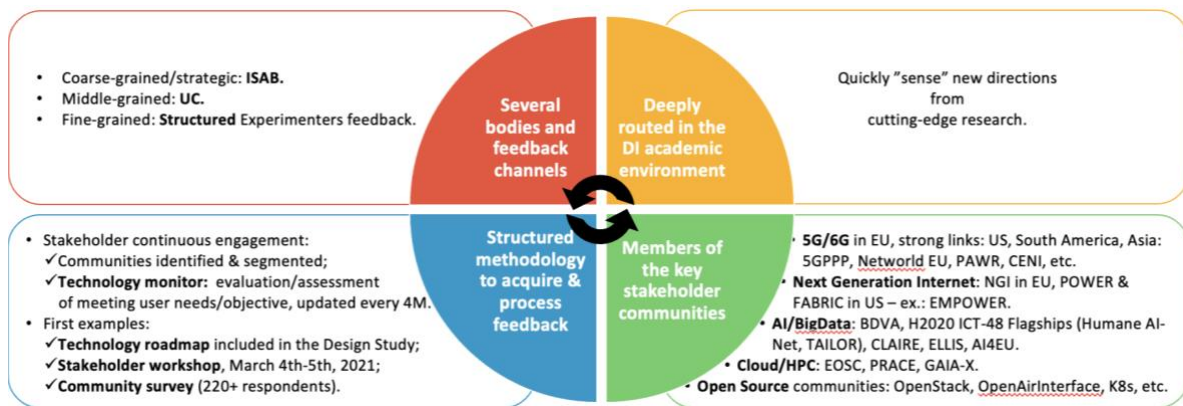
- Coarse-grained/strategic: **ISAB.**
- Middle-grained: **UC.**
- Fine-grained: **Structured** Experimenters feedback.

Several bodies and feedback channels

Deeply routed in the DI academic environment

Quickly "sense" new directions from cutting-edge research.

- Stakeholder continuous engagement:
✓Communities identified & segmented;
✓**Technology monitor:** evaluation/assessment of meeting user needs/objective, updated every 4M.
- First examples:
✓**Technology roadmap** included in the Design Study;
✓**Stakeholder workshop**, March 4th-5th, 2021;
✓**Community survey** (220+ respondents).

Structured methodology to acquire & process feedback

Members of the key stakeholder communities

- **5G/6G** in EU, strong links: US, South America, Asia: 5GPPP, Networld EU, PAWR, CENI, etc.
- **Next Generation Internet**: NGI in EU, POWER & FABRIC in US – ex.: EMPOWER.
- **AI/BigData**: BDVA, H2020 ICT-48 Flagships (Humane AI-Net, TAILOR), CLAIRE, ELLIS, AI4EU.
- **Cloud/HPC**: EOSC, PRACE, GAIA-X.
- **Open Source** communities: OpenStack, OpenAirInterface, K8s, etc.